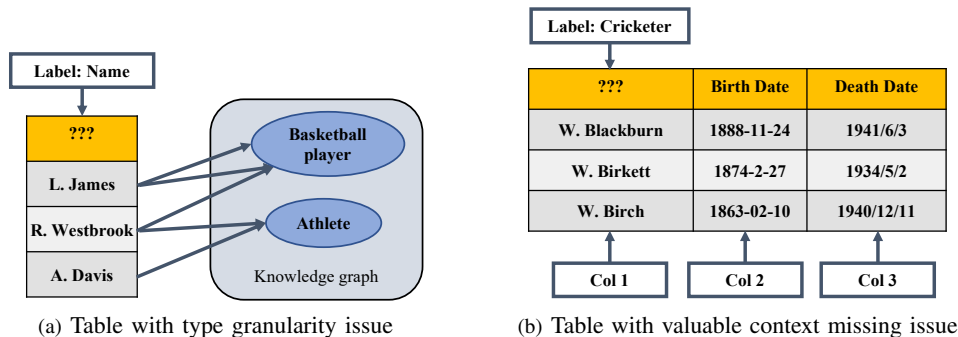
Label: Name

| ??? |
|---|
| L. James |
| R. Westbrook |
| A. Davis |

Basketball player

Athlete

Knowledge graph

(a) Table with type granularity issue

Label: Cricketer

| ??? | Birth Date | Death Date |
|---|---|---|
| W. Blackburn | 1888-11-24 | 1941/6/3 |
| W. Birkett | 1874-2-27 | 1934/5/2 |
| W. Birch | 1863-02-10 | 1940/12/11 |

Col 1

Col 2

Col 3

(b) Table with valuable context missing issue